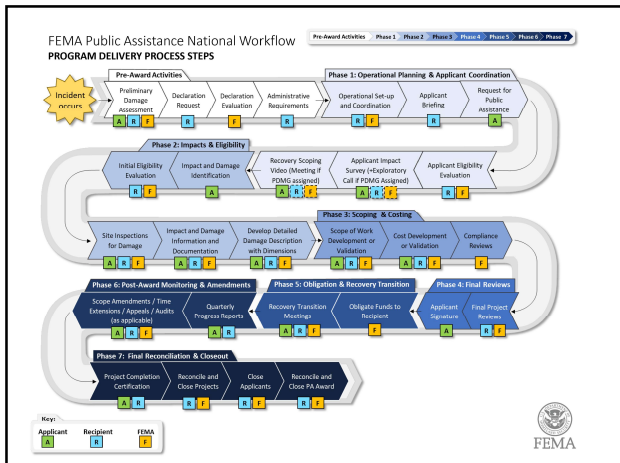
FEMA Public Assistance National Workflow

PROGRAM DELIVERY PROCESS STEPS

Pre-Award Activities | Phase 1 | Phase 2 | Phase 3 | Phase 4 | Phase 5 | Phase 6 | Phase 7

Incident occurs

Pre-Award Activities

Preliminary Damage Assessment
A R F

Declaration Request
R

Declaration Evaluation
F

Administrative Requirements
R

Phase 1: Operational Planning & Applicant Coordination

Operational Set-up and Coordination
R F

Applicant Briefing
R

Request for Public Assistance
A

Phase 2: Impacts & Eligibility

Initial Eligibility Evaluation
R F

Impact and Damage Identification
A

Recovery Scoping Video (Meeting if PDMG assigned)
A R F

Applicant Impact Survey (+Exploratory Call if PDMG Assigned)
A R F

Applicant Eligibility Evaluation
R F

Site Inspections for Damage
A R F

Impact and Damage Information and Documentation
A R F

Develop Detailed Damage Description with Dimensions
A R F

Phase 3: Scoping & Costing

Scope of Work Development or Validation
A R F

Cost Development or Validation
A R F

Compliance Reviews
F

Phase 6: Post-Award Monitoring & Amendments

Scope Amendments / Time Extensions / Appeals / Audits (as applicable)
A R F

Quarterly Progress Reports
A R

Phase 5: Obligation & Recovery Transition

Recovery Transition Meetings
A R F

Obligate Funds to Recipient
F

Phase 4: Final Reviews

Applicant Signature
A

Final Project Reviews
R F

Phase 7: Final Reconciliation & Closeout

Project Completion Certification
A R

Reconcile and Close Projects
R F

Close Applicants
R F

Reconcile and Close PA Award
R F

Key:
Applicant A
Recipient R
FEMA F

FEMA